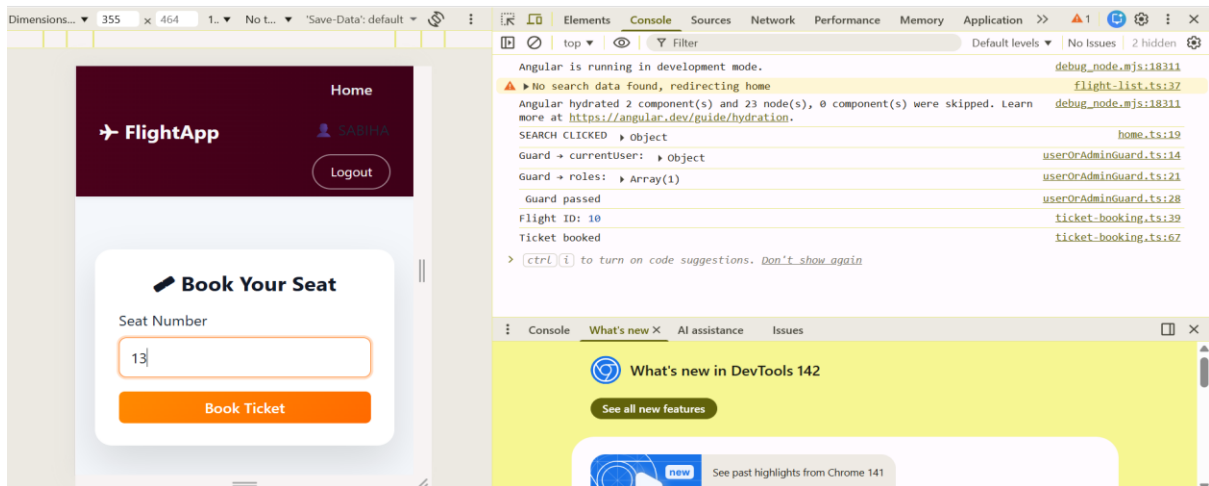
Dimensions... ▾ 355 × 464 1.. ▾ No t... ▾ 'Save-Data': default ▾

Home

FlightApp

SABIHA

Logout

Book Your Seat

Seat Number

13

Book Ticket

Elements Console Sources Network Performance Memory Application >> ⚠1 1

top ▾ Filter Default levels ▾ No Issues 2 hidden

Angular is running in development mode. debug_node.mjs:18311

▸No search data found, redirecting home flight-list.ts:37

Angular hydrated 2 component(s) and 23 node(s), 0 component(s) were skipped. Learn more at https://angular.dev/guide/hydration. debug_node.mjs:18311

SEARCH CLICKED ▸ Object home.ts:19

Guard → currentUser: ▸ Object userOrAdminGuard.ts:14

Guard → roles: ▸ Array(1) userOrAdminGuard.ts:21

Guard passed userOrAdminGuard.ts:28

Flight ID: 10 ticket-booking.ts:39

Ticket booked ticket-booking.ts:67

> ctrl i to turn on code suggestions. Don't show again

Console What's new × AI assistance Issues

What's new in DevTools 142

See all new features

new See past highlights from Chrome 141